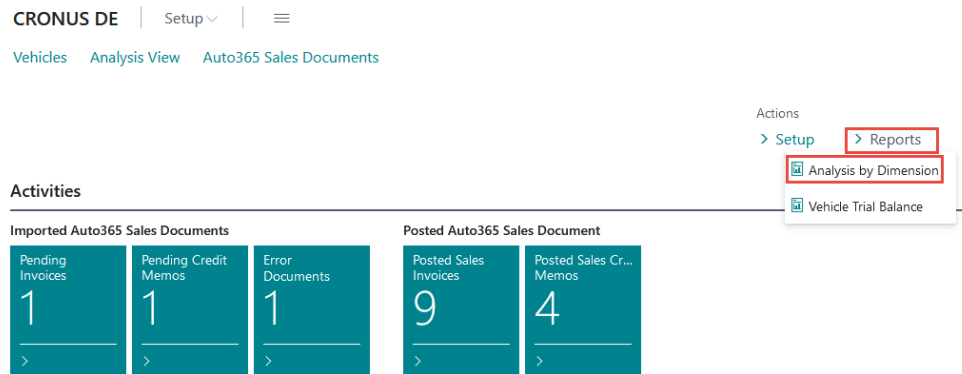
CRONUS DE | Setup ∨ | ≡

Vehicles Analysis View Auto365 Sales Documents

Actions
> Setup > Reports

Analysis by Dimension
Vehicle Trial Balance

Activities

Imported Auto365 Sales Documents

Pending Invoices
1
>

Pending Credit Memos
1
>

Error Documents
1
>

Posted Auto365 Sales Document

Posted Sales Invoices
9
>

Posted Sales Cr... Memos
4
>